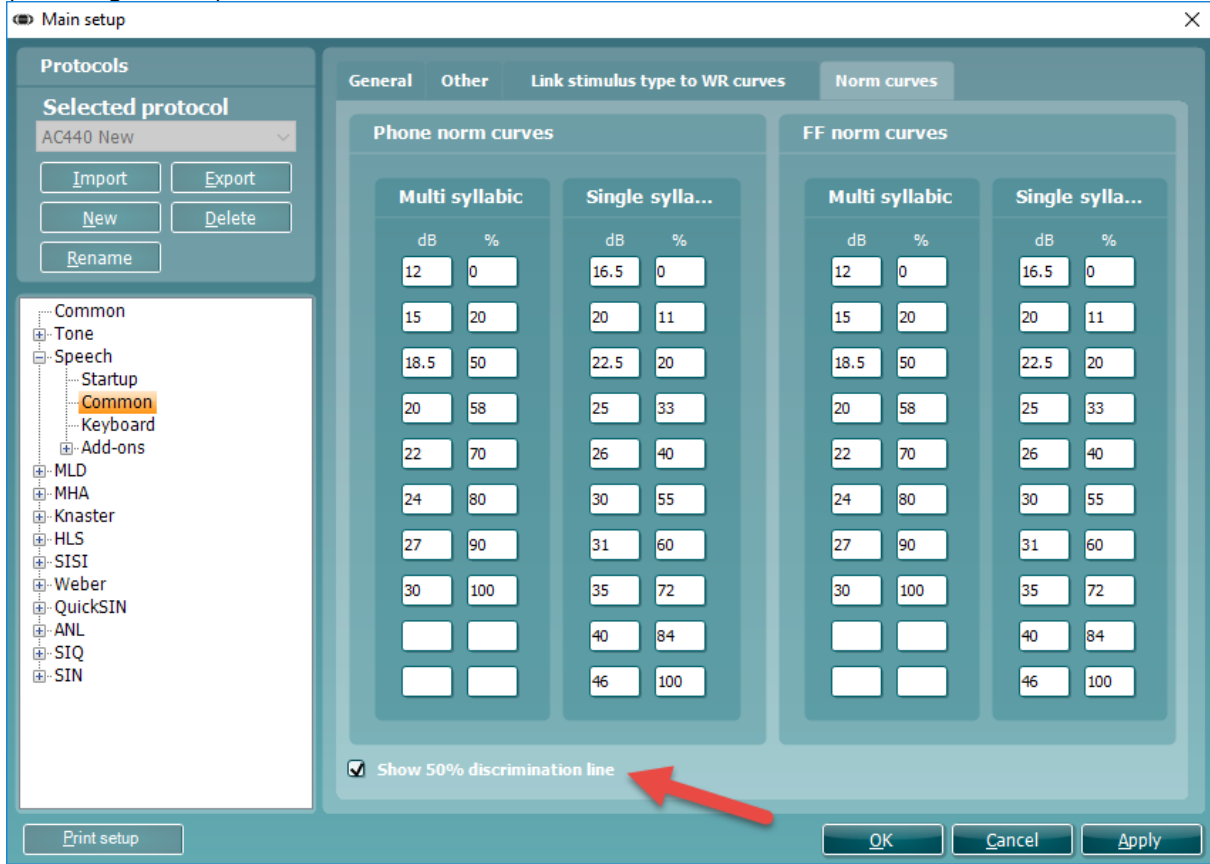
Main setup

Protocols

Selected protocol

AC440 New

Import Export

New Delete

Rename

Common
Tone
Speech
Startup
Common
Keyboard
Add-ons
MLD
MHA
Knaster
HLS
SISI
Weber
QuickSIN
ANL
SIQ
SIN

General Other Link stimulus type to WR curves Norm curves

Phone norm curves

Multi syllabic

| dB | % |
|---|---|
| 12 | 0 |
| 15 | 20 |
| 18.5 | 50 |
| 20 | 58 |
| 22 | 70 |
| 24 | 80 |
| 27 | 90 |
| 30 | 100 |
| | |
| | |

Single sylla...

| dB | % |
|---|---|
| 16.5 | 0 |
| 20 | 11 |
| 22.5 | 20 |
| 25 | 33 |
| 26 | 40 |
| 30 | 55 |
| 31 | 60 |
| 35 | 72 |
| 40 | 84 |
| 46 | 100 |

FF norm curves

Multi syllabic

| dB | % |
|---|---|
| 12 | 0 |
| 15 | 20 |
| 18.5 | 50 |
| 20 | 58 |
| 22 | 70 |
| 24 | 80 |
| 27 | 90 |
| 30 | 100 |
| | |
| | |

Single sylla...

| dB | % |
|---|---|
| 16.5 | 0 |
| 20 | 11 |
| 22.5 | 20 |
| 25 | 33 |
| 26 | 40 |
| 30 | 55 |
| 31 | 60 |
| 35 | 72 |
| 40 | 84 |
| 46 | 100 |

Show 50% discrimination line

Print setup

OK Cancel Apply